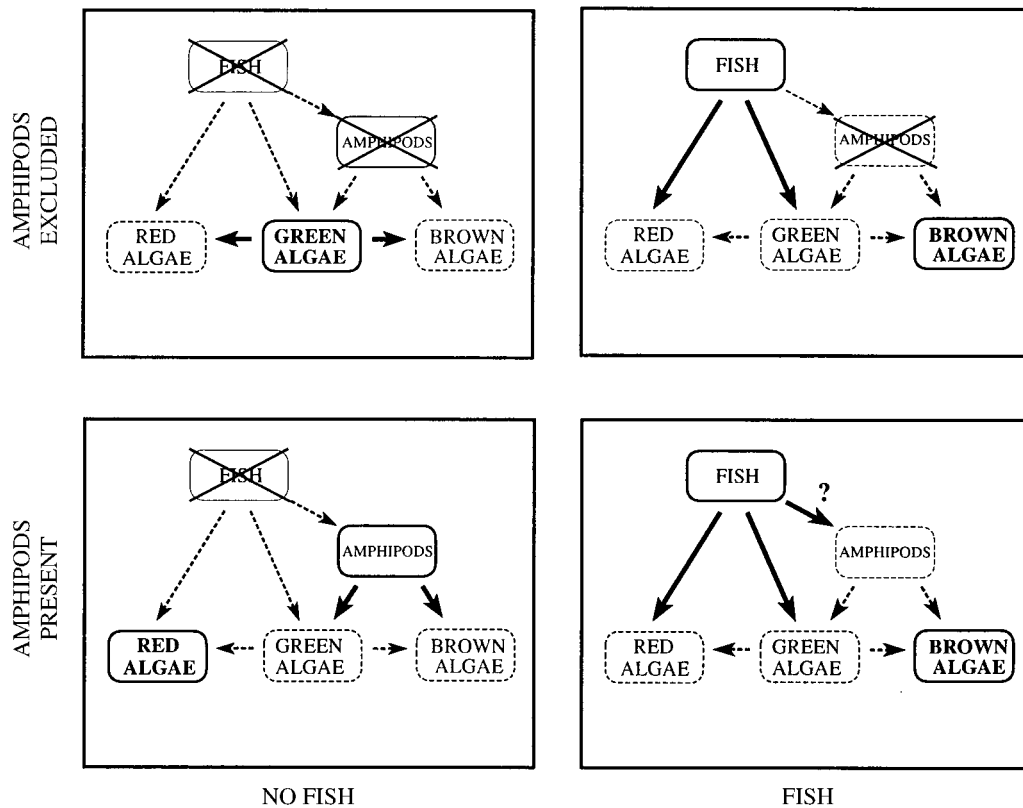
AMPHIPODS EXCLUDED

FISH
AMPHIPODS
RED ALGAE
GREEN ALGAE
BROWN ALGAE

FISH
AMPHIPODS
RED ALGAE
GREEN ALGAE
BROWN ALGAE

AMPHIPODS PRESENT

FISH
AMPHIPODS
RED ALGAE
GREEN ALGAE
BROWN ALGAE

FISH
?
AMPHIPODS
RED ALGAE
GREEN ALGAE
BROWN ALGAE

NO FISH

FISH